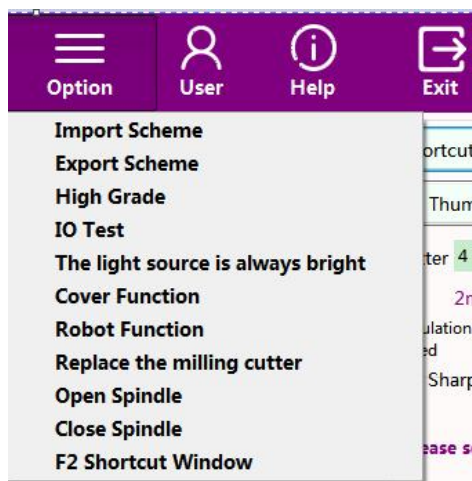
Option
User
Help
Exit

Import Scheme
Export Scheme
High Grade
IO Test
The light source is always bright
Cover Function
Robot Function
Replace the milling cutter
Open Spindle
Close Spindle
F2 Shortcut Window

ortcut
Thum
ter 4
2n
ulation
ed
Sharp
ease s